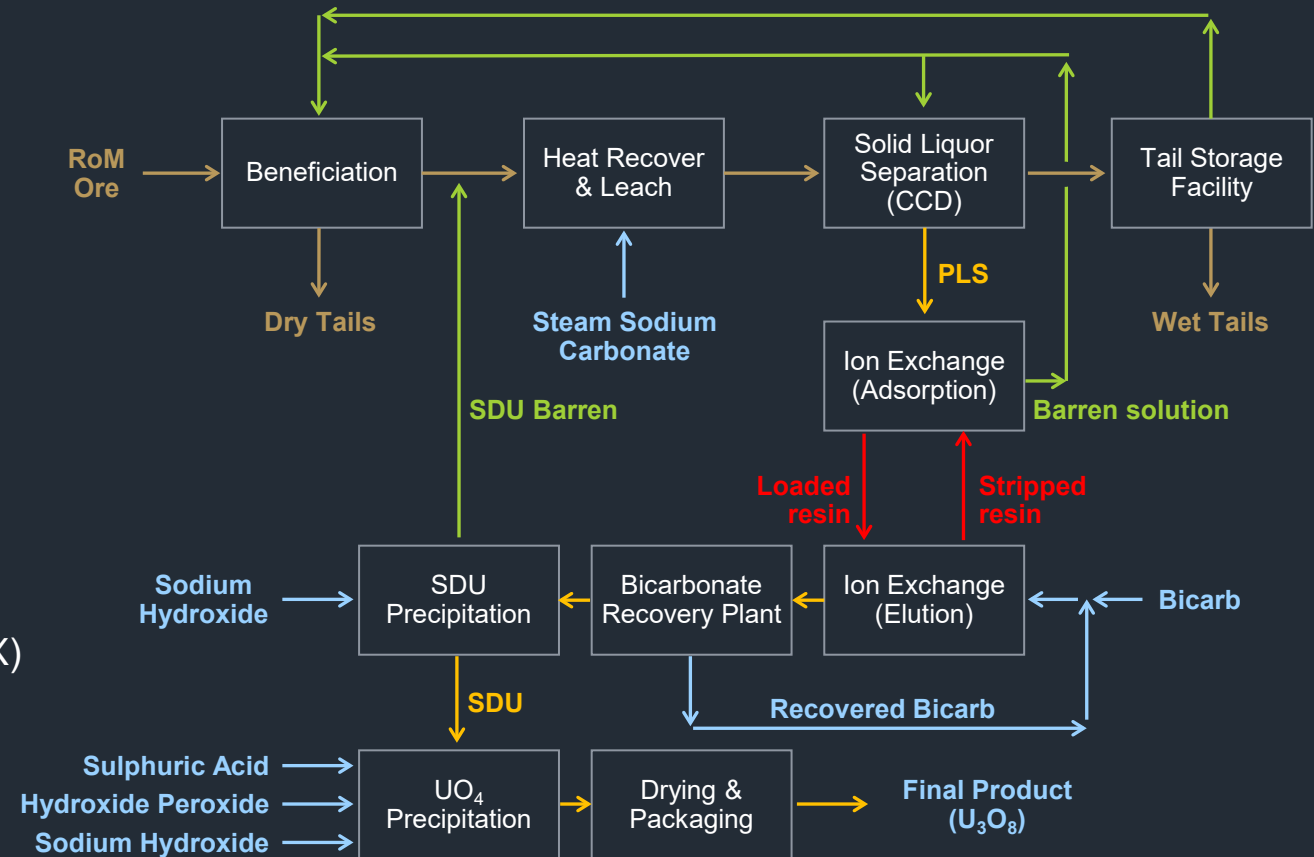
RoM Ore

Beneficiation

Heat Recover & Leach

Solid Liquor Separation (CCD)

Tail Storage Facility

Dry Tails

Steam Sodium Carbonate

PLS

Wet Tails

Ion Exchange (Adsorption)

SDU Barren

Barren solution

Loaded resin

Stripped resin

Sodium Hydroxide

SDU Precipitation

Bicarbonate Recovery Plant

Ion Exchange (Elution)

Bicarb

X)

SDU

Recovered Bicarb

Sulphuric Acid

Hydroxide Peroxide

Sodium Hydroxide

$UO_4$ Precipitation

Drying & Packaging

Final Product ($U_3O_8$)